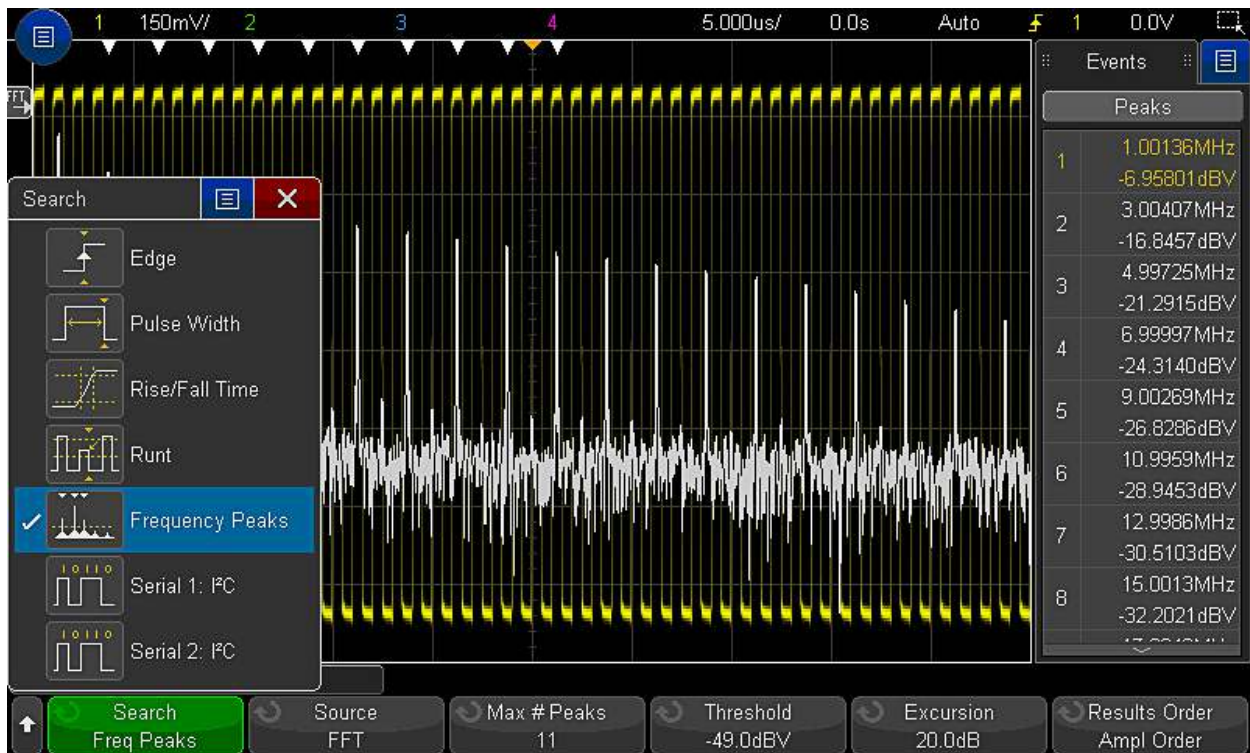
1 150mV/ 2 3 4 5.000us/ 0.0s Auto 1 0.0V

FFT

Events

Peaks

| | |
|---|---|
| 1 | 1.00136MHz -6.95801dBV |
| 2 | 3.00407MHz -16.8457dBV |
| 3 | 4.99725MHz -21.2915dBV |
| 4 | 6.99997MHz -24.3140dBV |
| 5 | 9.00269MHz -26.8286dBV |
| 6 | 10.9959MHz -28.9453dBV |
| 7 | 12.9986MHz -30.5103dBV |
| 8 | 15.0013MHz -32.2021dBV |

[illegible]

Search

Edge

Pulse Width

Rise/Fall Time

Runt

Frequency Peaks

Serial 1: I²C

Serial 2: I²C

Search Freq Peaks

Source FFT

Max # Peaks 11

Threshold -49.0dBV

Excursion 20.0dB

Results Order Ampl Order